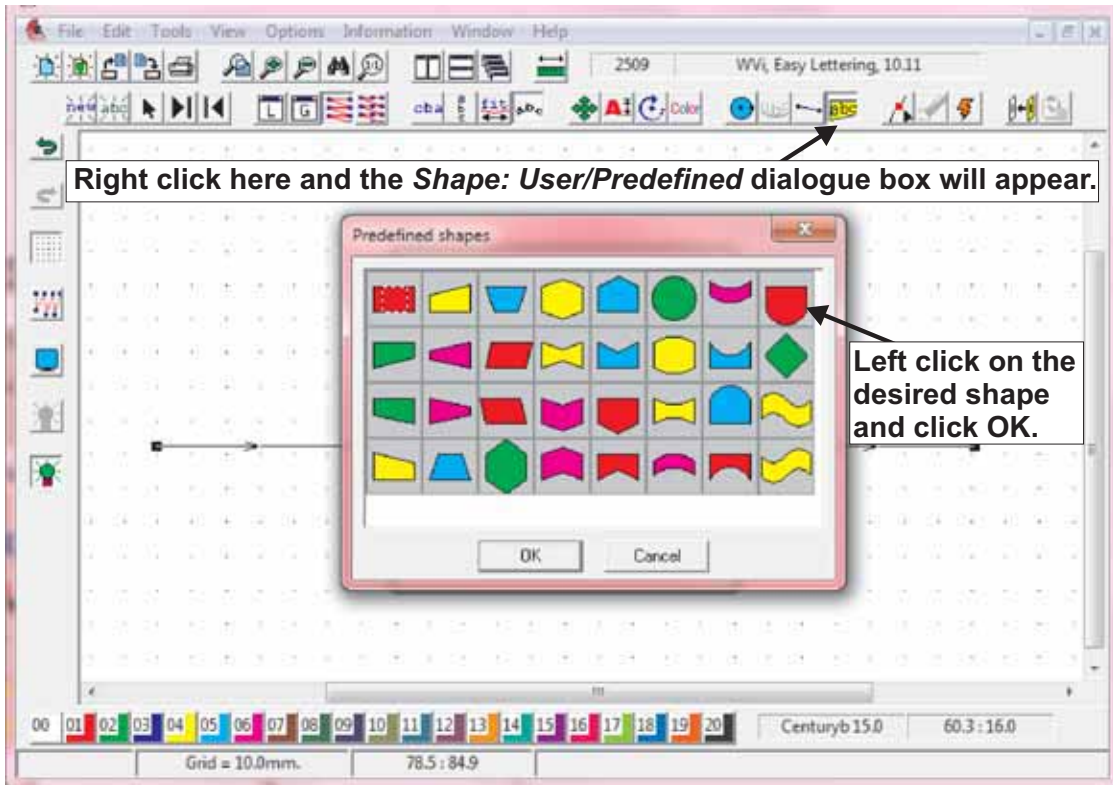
File Edit Tools View Options Information Window Help

2509 WVi, Easy Lettering, 10.11

Right click here and the *Shape: User/Predefined* dialogue box will appear.

Predefined shapes

Left click on the desired shape and click OK.

OK Cancel

00 01 02 03 04 05 06 07 08 09 10 11 12 13 14 15 16 17 18 19 20 Centuryb 15.0 60.3 : 16.0

Grid = 10.0mm. 78.5 : 84.9